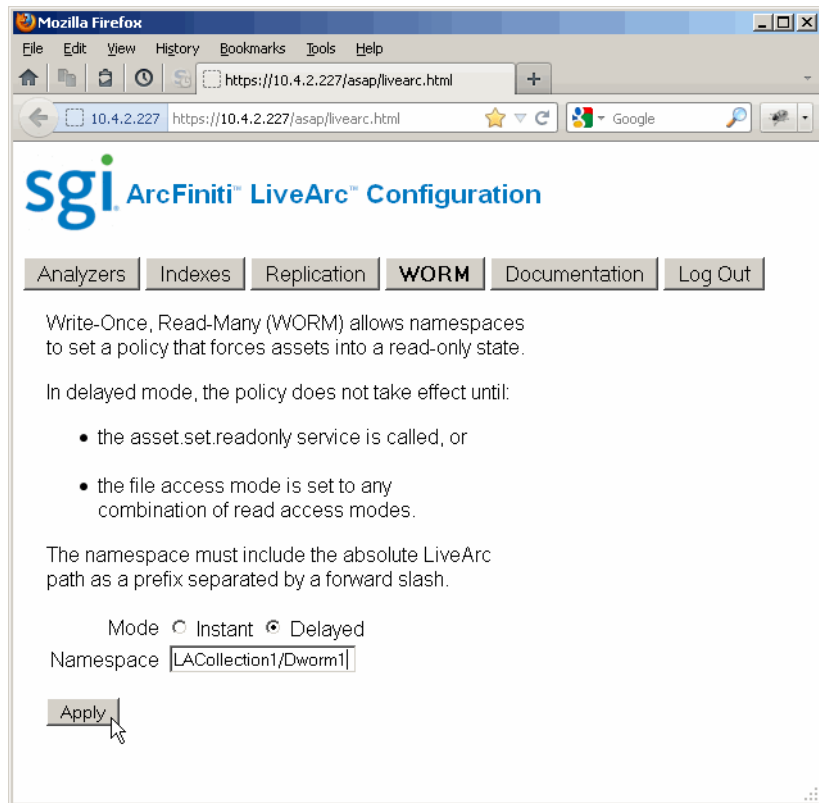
Mozilla Firefox

File Edit View History Bookmarks Tools Help

https://10.4.2.227/asap/livearc.html

10.4.2.227 https://10.4.2.227/asap/livearc.html

Google

sgi ArcFiniti™ LiveArc™ Configuration

Analyzers Indexes Replication WORM Documentation Log Out

Write-Once, Read-Many (WORM) allows namespaces to set a policy that forces assets into a read-only state.

In delayed mode, the policy does not take effect until:

- the asset.set.readonly service is called, or

- the file access mode is set to any combination of read access modes.

The namespace must include the absolute LiveArc path as a prefix separated by a forward slash.

Mode Instant Delayed

Namespace LACollection1/Dworm1

Apply